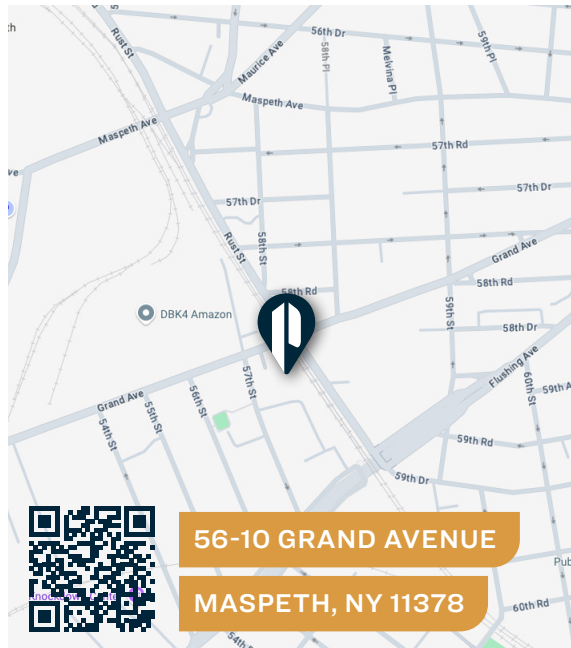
56th Dr
Rust St
Maurice Ave
58th Pl
Melvina Pl
59th Pl
Maspeth Ave
Maspeth Ave
57th Rd
57th Dr
57th Rd
Rust St
58th St
Grand Ave
58th Rd
58th Rd
DBK4 Amazon
59th St
58th Dr
Flushing Ave
57th St
60th St
Grand Ave
55th St
56th St
54th St
59th Rd
59th Dr
56-10 GRAND AVENUE
MASPETH, NY 11378
60th Rd
Pub
54th